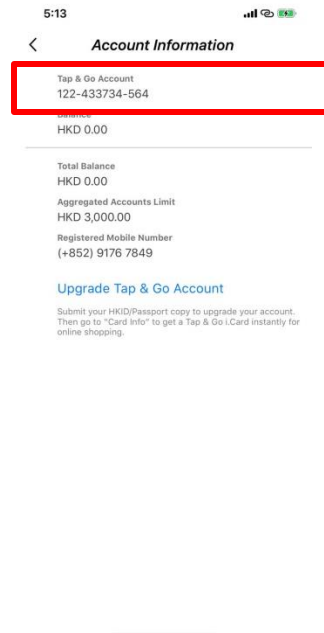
5:13

Account Information

Tap & Go Account
122-433734-564

Balance
HKD 0.00

Total Balance
HKD 0.00

Aggregated Accounts Limit
HKD 3,000.00

Registered Mobile Number
(+852) 9176 7849

Upgrade Tap & Go Account

Submit your HKID/Passport copy to upgrade your account. Then go to "Card Info" to get a Tap & Go i.Card instantly for online shopping.